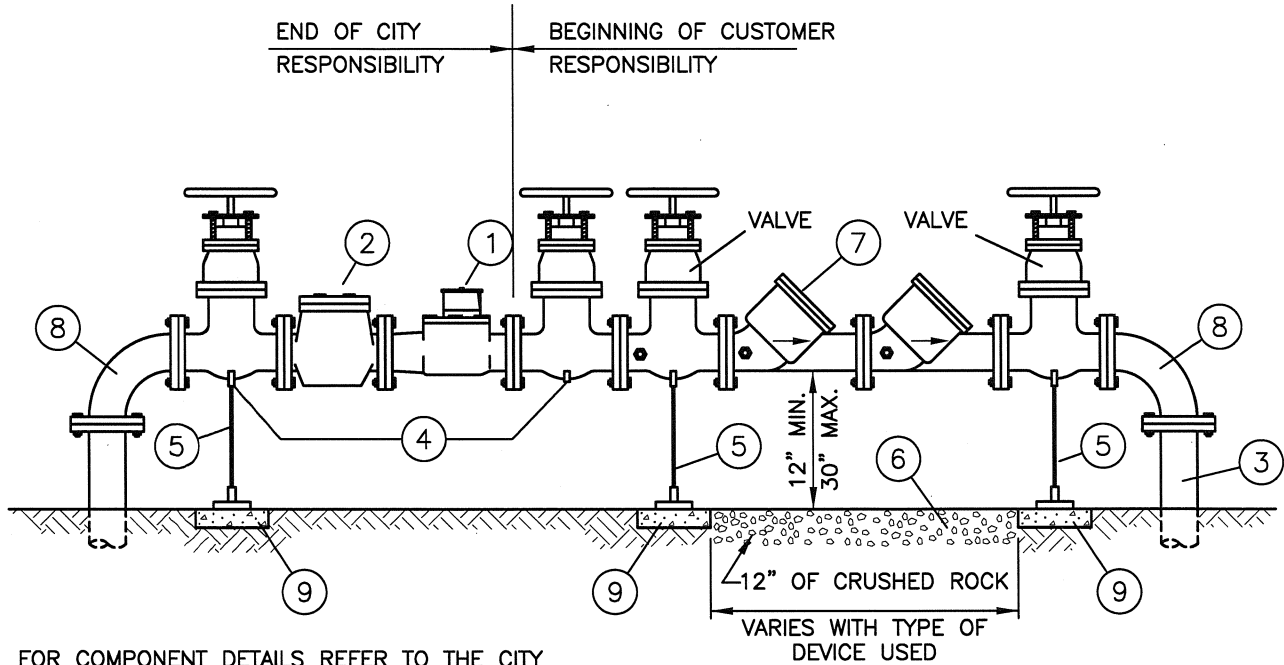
END OF CITY
RESPONSIBILITY

BEGINNING OF CUSTOMER
RESPONSIBILITY

VALVE

VALVE

2

1

7

8

8

5

4

5

5

3

12" MIN.
30" MAX.

6

9

9

9

12" OF CRUSHED ROCK

VARIES WITH TYPE OF
DEVICE USED

FOR COMPONENT DETAILS REFER TO THE CITY